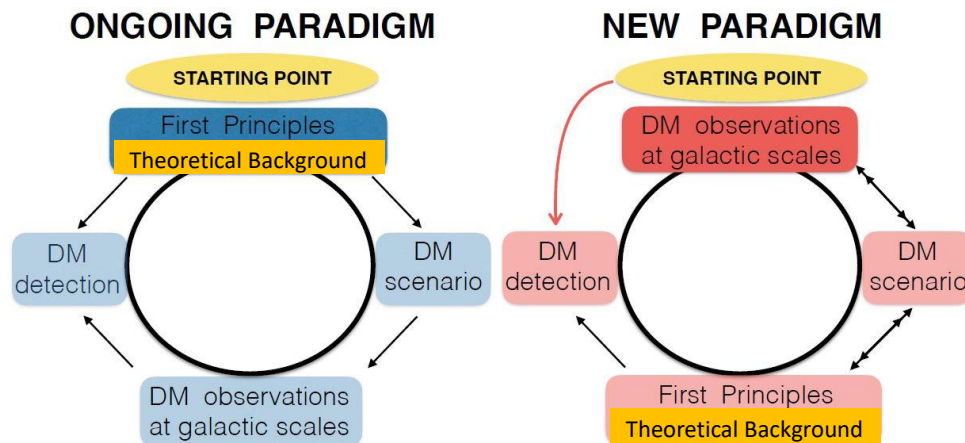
ONGOING PARADIGM

STARTING POINT

First Principles

Theoretical Background

DM detection

DM scenario

DM observations at galactic scales

NEW PARADIGM

STARTING POINT

DM observations at galactic scales

DM detection

DM scenario

First Principles

Theoretical Background